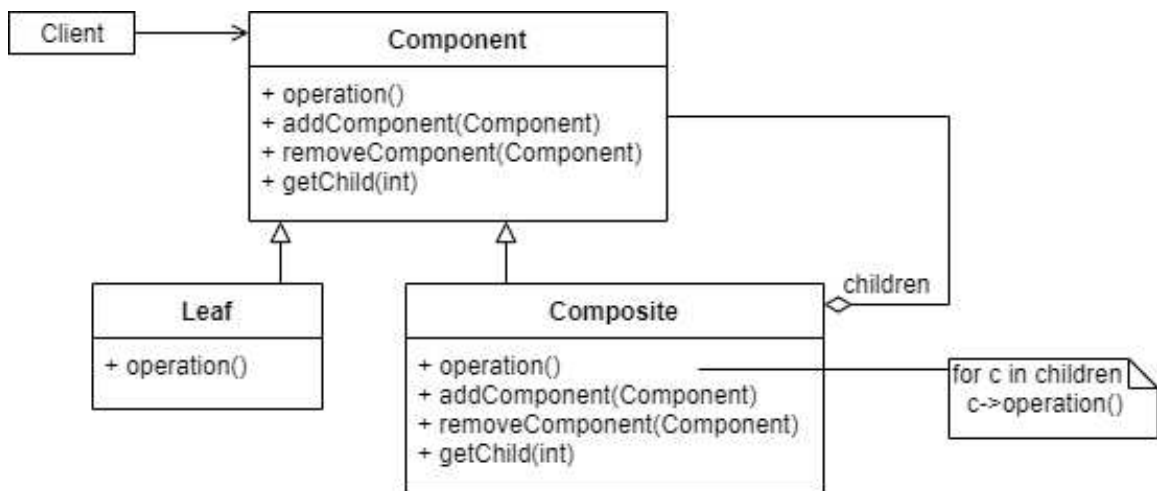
Client

Component

+ operation()
+ addComponent(Component)
+ removeComponent(Component)
+ getChild(int)

children

Leaf

+ operation()

Composite

+ operation()
+ addComponent(Component)
+ removeComponent(Component)
+ getChild(int)

for c in children
c->operation()